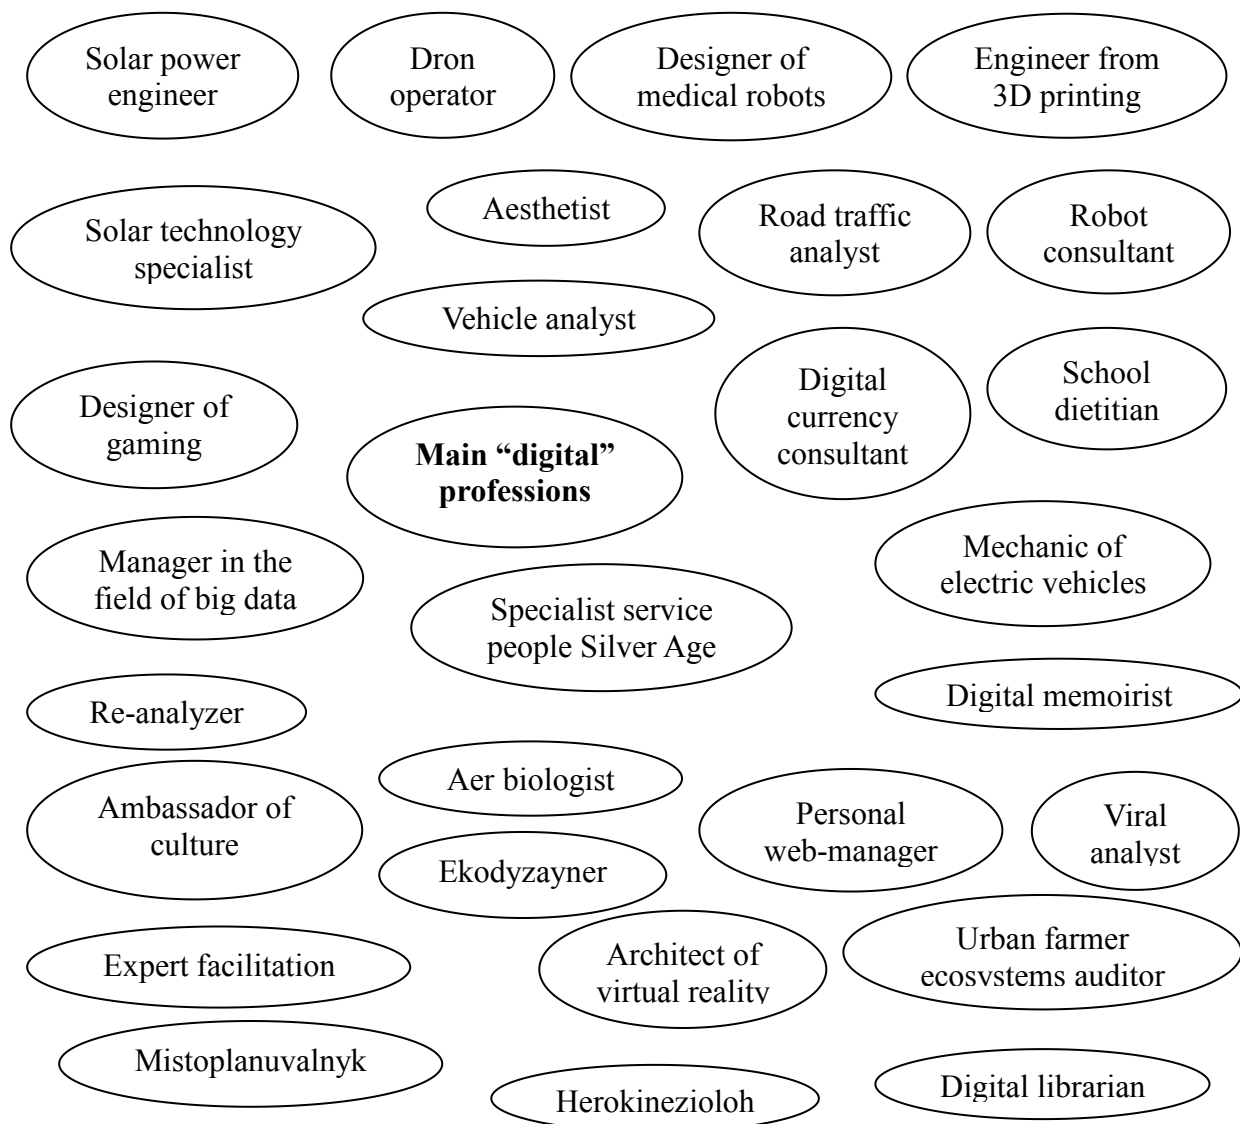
Solar power engineer

Dron operator

Designer of medical robots

Engineer from 3D printing

Solar technology specialist

Aesthetist

Road traffic analyst

Robot consultant

Vehicle analyst

Digital currency consultant

School dietitian

Designer of gaming

**Main "digital" professions**

Manager in the field of big data

Specialist service people Silver Age

Mechanic of electric vehicles

Digital memoirist

Re-analyzer

Aer biologist

Ambassador of culture

Personal web-manager

Viral analyst

Ekodyzayner

Expert facilitation

Architect of virtual reality

Urban farmer ecosystems auditor

Mistoplanuvalnyk

Herokinezioloh

Digital librarian